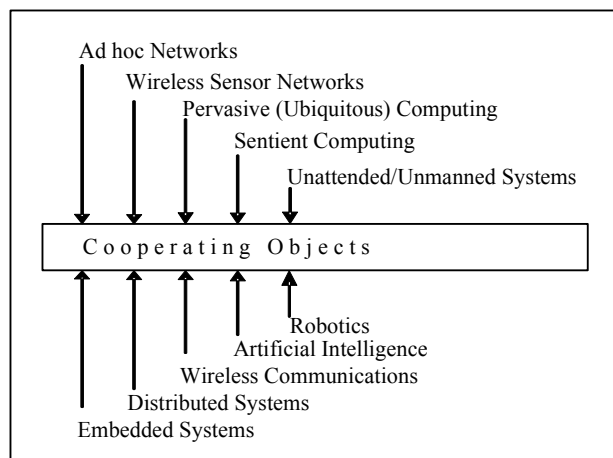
Ad hoc Networks

Wireless Sensor Networks

Pervasive (Ubiquitous) Computing

Sentient Computing

Unattended/Unmanned Systems

Cooperating Objects

Robotics

Artificial Intelligence

Wireless Communications

Distributed Systems

Embedded Systems